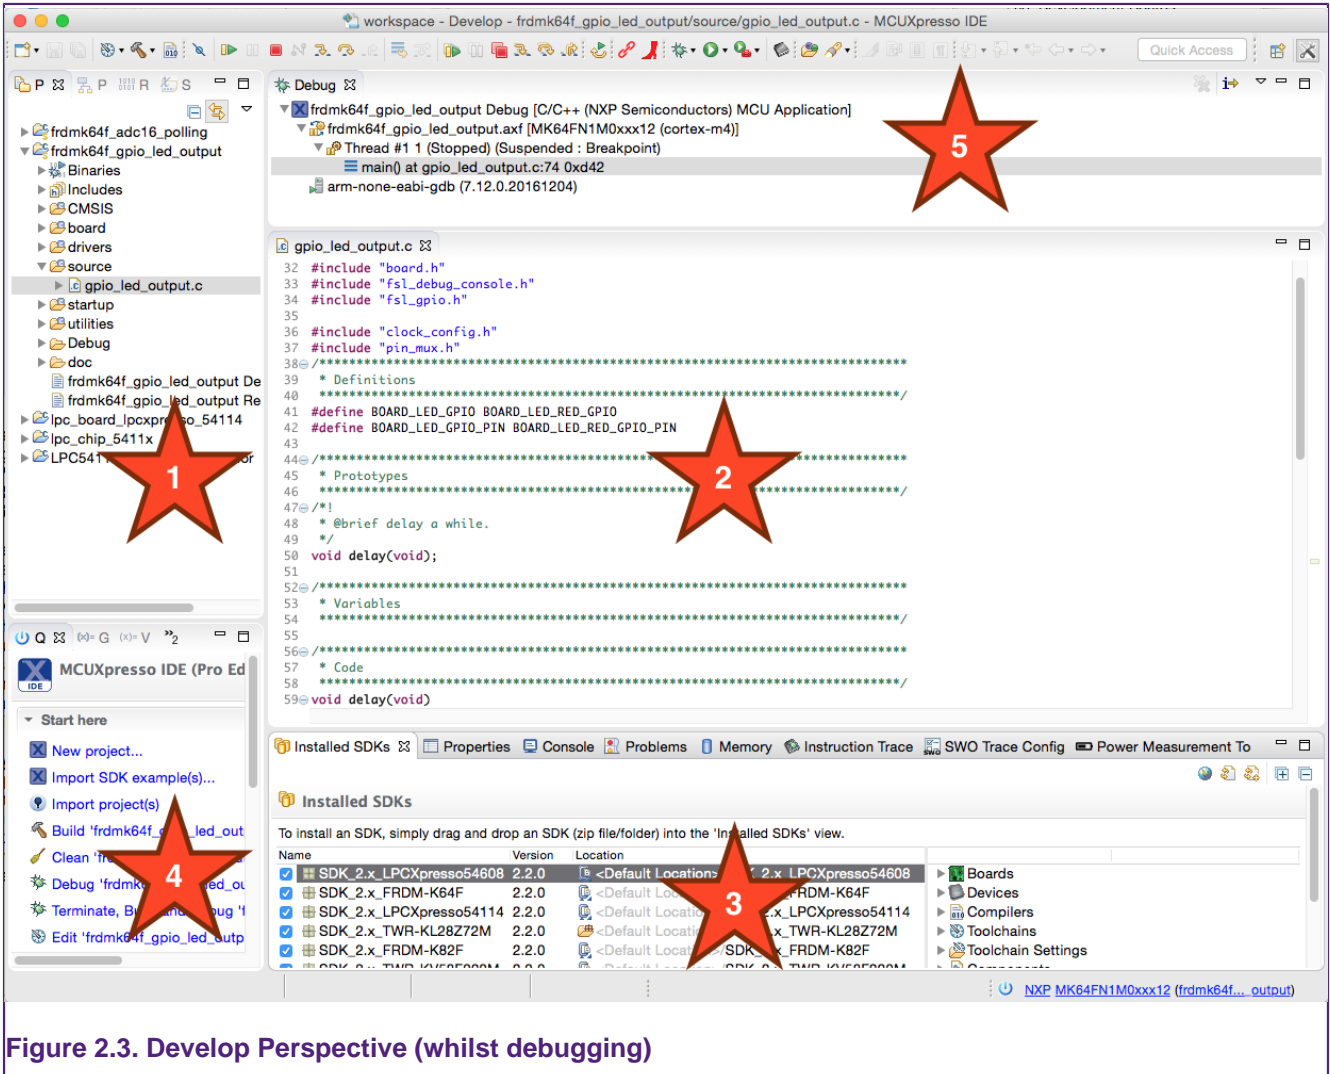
workspace - Develop - frdmk64f_gpio_led_output/source/gpio_led_output.c - MCUXpresso IDE

Quick Access

P ☒ P R S

frdmk64f_adc16_polling
frdmk64f_gpio_led_output
Binaries
Includes
CMSIS
board
drivers
source
gpio_led_output.c
startup
utilities
Debug
doc
frdmk64f_gpio_led_output De
frdmk64f_gpio_led_output Re
lpc_board_lpcxpr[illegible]so_54114
lpc_chip_5411x
LPC541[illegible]

Debug ☒

frdmk64f_gpio_led_output Debug [C/C++ (NXP Semiconductors) MCU Application]
frdmk64f_gpio_led_output.axf [MK64FN1M0xxx12 (cortex-m4)]
Thread #1 1 (Stopped) (Suspended : Breakpoint)
main() at gpio_led_output.c:74 0xd42
arm-none-eabi-gdb (7.12.0.20161204)

5

gpio_led_output.c ☒

32 #include "board.h"
33 #include "fsl_debug_console.h"
34 #include "fsl_gpio.h"
35
36 #include "clock_config.h"
37 #include "pin_mux.h"
38 /*******************************************************************************
39 * Definitions
40 ******************************************************************************/
41 #define BOARD_LED_GPIO BOARD_LED_RED_GPIO
42 #define BOARD_LED_GPIO_PIN BOARD_LED_RED_GPIO_PIN
43
44 /*******************************************************************************
45 * Prototypes
46 ******************************************************************************/
47 /*!
48 * @brief delay a while.
49 */
50 void delay(void);
51
52 /*******************************************************************************
53 * Variables
54 ******************************************************************************/
55
56 /*******************************************************************************
57 * Code
58 ******************************************************************************/
59 void delay(void)

1

2

Q ☒ G V »2

MCUXpresso IDE (Pro Ed

Start here
New project...
Import SDK example(s)...
Import project(s)
Build 'frdmk64f_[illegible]_led_out
Clean '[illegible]
Debug 'frdmk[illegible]ed_ou
Terminate, B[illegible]ug 'f
Edit 'frdmk64f_gpio_led_outp

4

Installed SDKs ☒ Properties Console Problems Memory Instruction Trace SWO Trace Config Power Measurement To

Installed SDKs

To install an SDK, simply drag and drop an SDK (zip file/folder) into the 'In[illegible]alled SDKs' view.

| Name | Version | Location |
|---|---|---|
| SDK_2.x_LPCXpresso54608 | 2.2.0 | <Default Location>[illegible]2.x_LPCXpresso54608 |
| SDK_2.x_FRDM-K64F | 2.2.0 | <Default Lo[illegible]RDM-K64F |
| SDK_2.x_LPCXpresso54114 | 2.2.0 | <Default Locatio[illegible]x_LPCXpresso54114 |
| SDK_2.x_TWR-KL28Z72M | 2.2.0 | <Default Locati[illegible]x_TWR-KL28Z72M |
| SDK_2.x_FRDM-K82F | 2.2.0 | <Default Locat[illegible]/SDK_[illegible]x_FRDM-K82F |

3

Boards
Devices
Compilers
Toolchains
Toolchain Settings

NXP MK64FN1M0xxx12 (frdmk64f..._output)

Figure 2.3. Develop Perspective (whilst debugging)